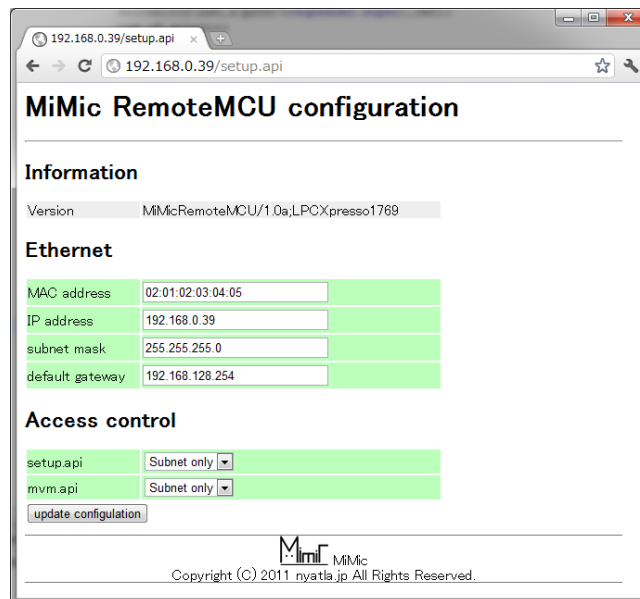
192.168.0.39/setup.api ×

192.168.0.39/setup.api

MiMic RemoteMCU configuration

Information

| Version | MiMicRemoteMCU/1.0a;LPCXpresso1769 |
|---|---|

Ethernet

| MAC address | 02:01:02:03:04:05 |
|---|---|
| IP address | 192.168.0.39 |
| subnet mask | 255.255.255.0 |
| default gateway | 192.168.128.254 |

Access control

| setup.api | Subnet only |
|---|---|
| mvm.api | Subnet only |

update configulation

MiMic MiMic
Copyright (C) 2011 nyatla.jp All Rights Reserved.